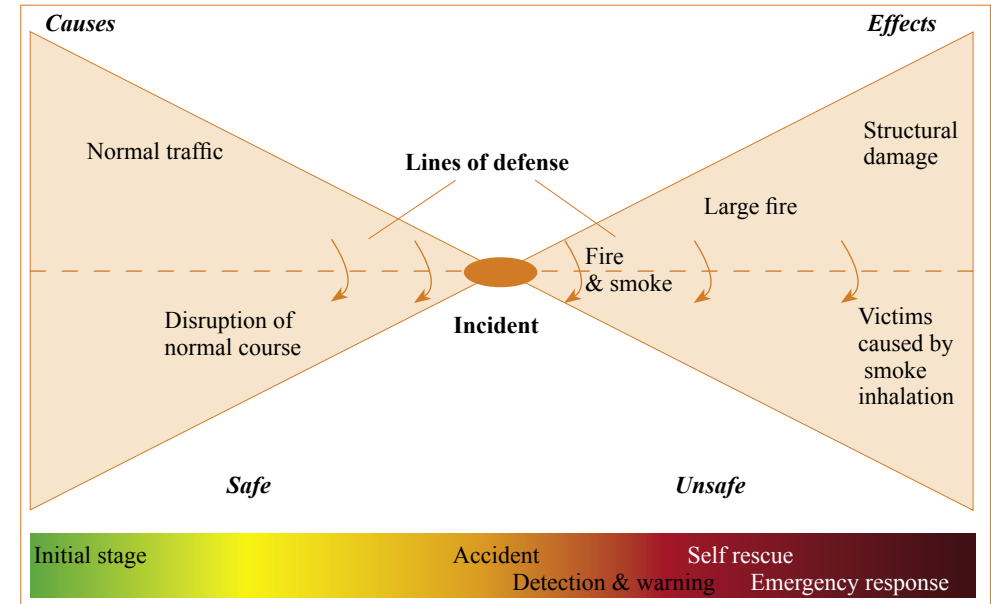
Causes

Effects

Normal traffic

Lines of defense

Structural damage

Large fire

Fire & smoke

Disruption of normal course

Incident

Victims caused by smoke inhalation

Safe

Unsafe

Initial stage

Accident

Self rescue

Detection & warning

Emergency response